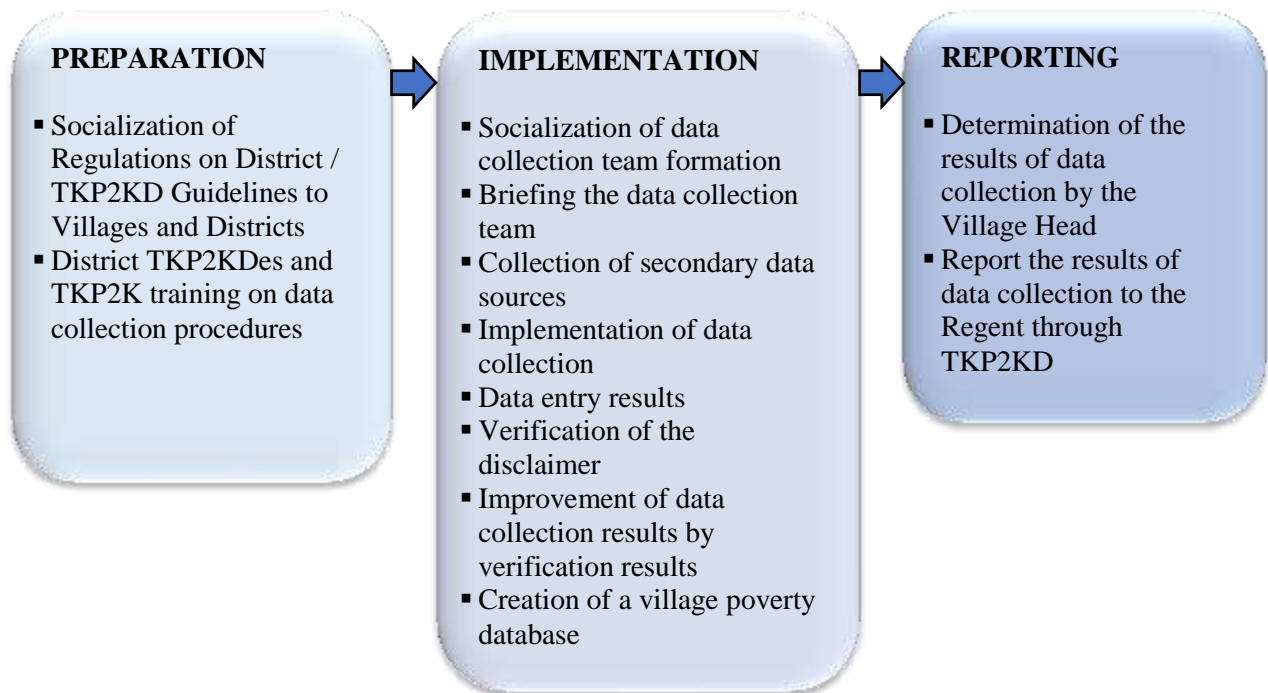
PREPARATION

- Socialization of Regulations on District / TKP2KD Guidelines to Villages and Districts
- District TKP2KDes and TKP2K training on data collection procedures

IMPLEMENTATION

- Socialization of data collection team formation
- Briefing the data collection team
- Collection of secondary data sources
- Implementation of data collection
- Data entry results
- Verification of the disclaimer
- Improvement of data collection results by verification results
- Creation of a village poverty database

REPORTING

- Determination of the results of data collection by the Village Head
- Report the results of data collection to the Regent through TKP2KD